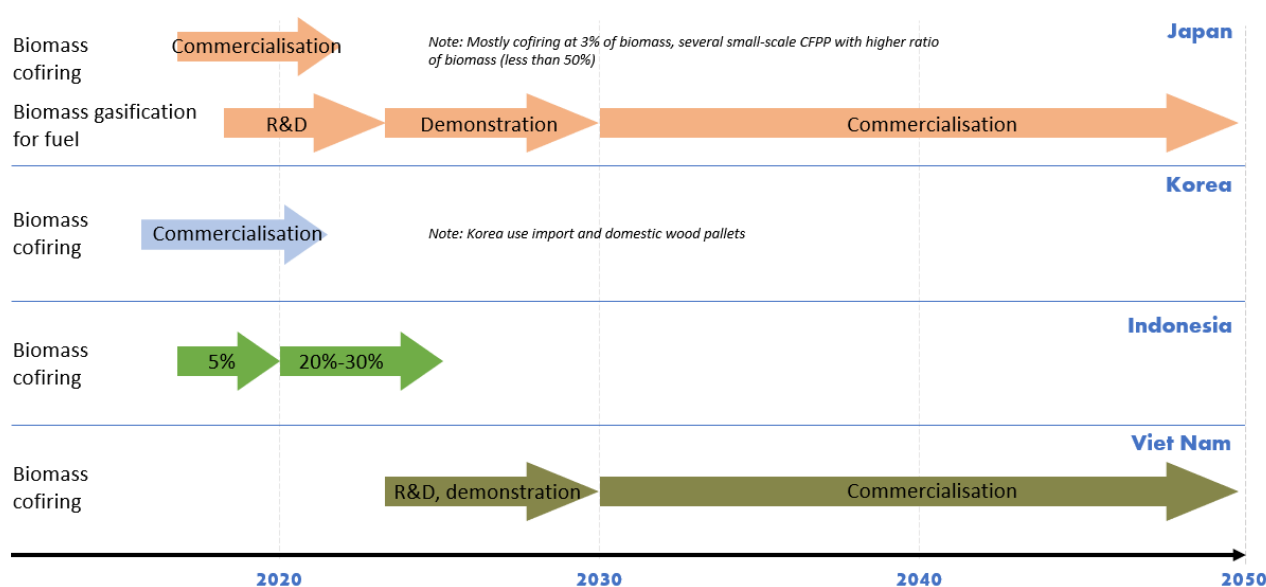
Japan

Biomass cofiring

Commercialisation

Note: Mostly cofiring at 3% of biomass, several small-scale CFPP with higher ratio of biomass (less than 50%)

Biomass gasification for fuel

R&D

Demonstration

Commercialisation

Korea

Biomass cofiring

Commercialisation

Note: Korea use import and domestic wood pallets

Indonesia

Biomass cofiring

5%

20%-30%

Viet Nam

Biomass cofiring

R&D, demonstration

Commercialisation

2020

2030

2040

2050